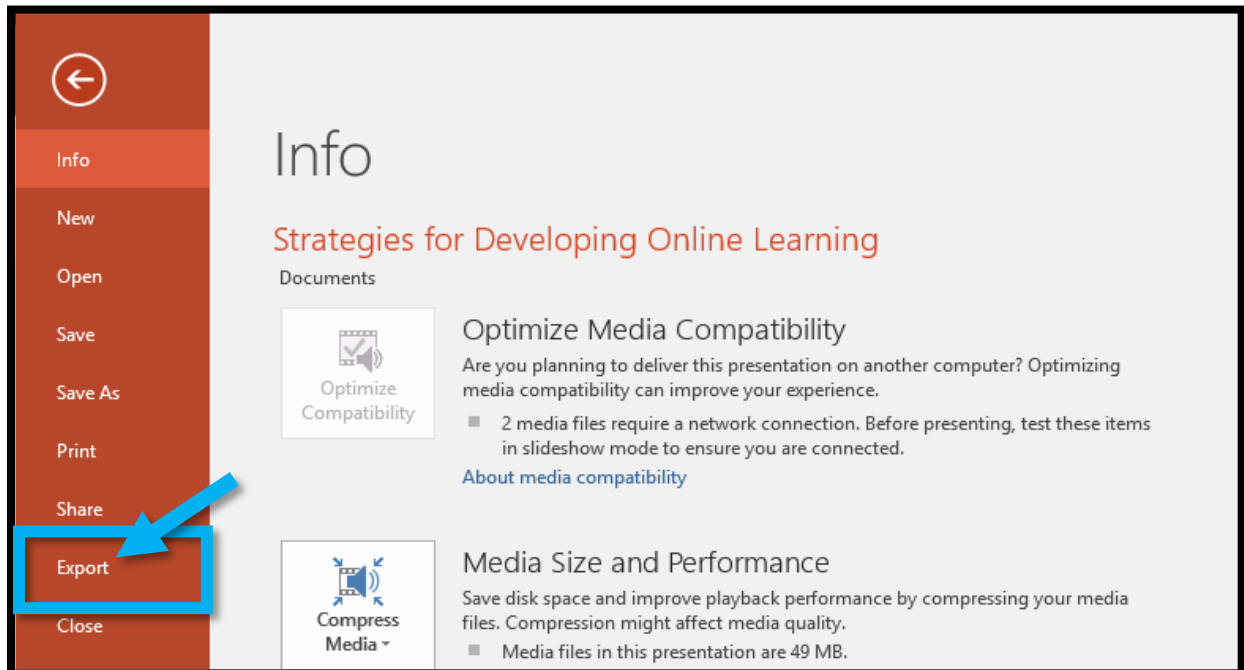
Info

New

Open

Save

Save As

Print

Share

Export

Close

Info

Strategies for Developing Online Learning

Documents

Optimize Compatibility

Optimize Media Compatibility

Are you planning to deliver this presentation on another computer? Optimizing media compatibility can improve your experience.

2 media files require a network connection. Before presenting, test these items in slideshow mode to ensure you are connected.

About media compatibility

Compress Media

Media Size and Performance

Save disk space and improve playback performance by compressing your media files. Compression might affect media quality.

Media files in this presentation are 49 MB.